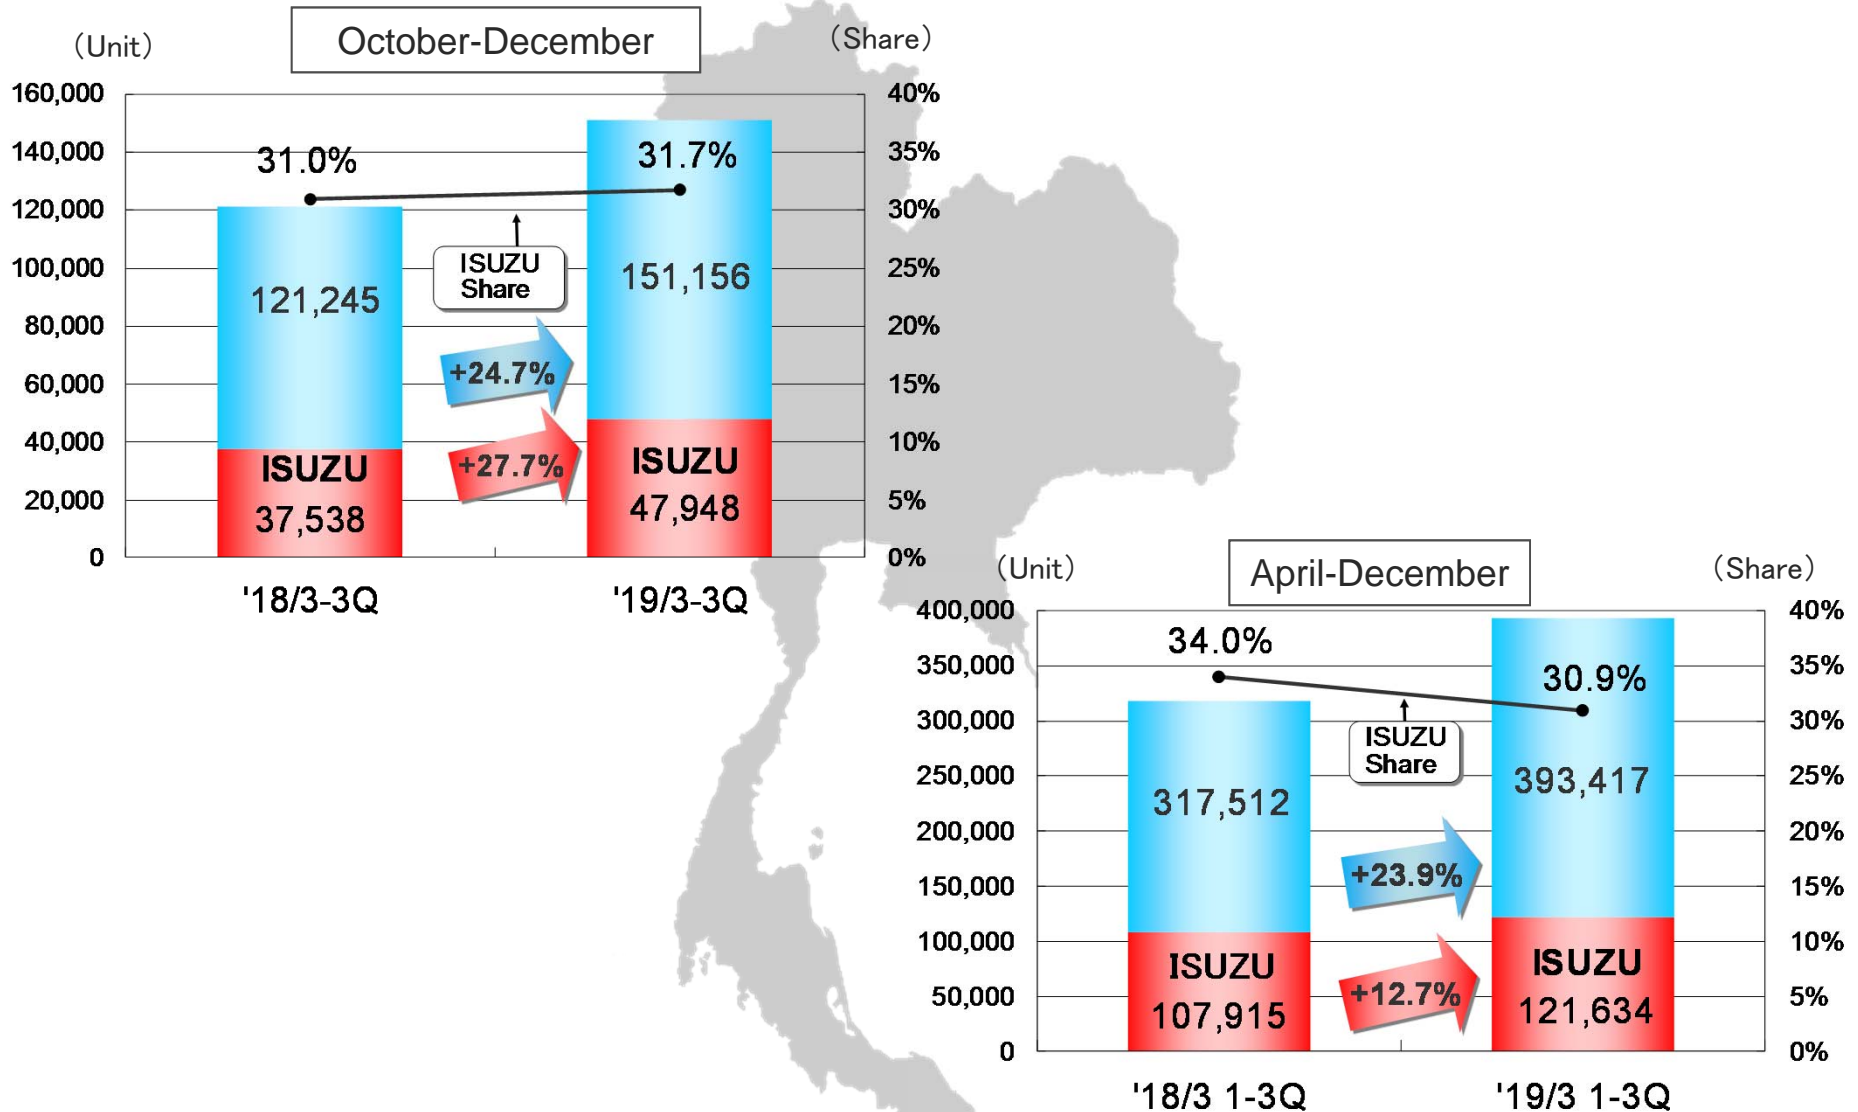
(Unit)

October-December

(Share)

160,000
140,000
120,000
100,000
80,000
60,000
40,000
20,000
0

40%
35%
30%
25%
20%
15%
10%
5%
0%

31.0%

31.7%

121,245

ISUZU Share

151,156

+24.7%

+27.7%

ISUZU
37,538

ISUZU
47,948

'18/3-3Q

'19/3-3Q

(Unit)

April-December

(Share)

400,000
350,000
300,000
250,000
200,000
150,000
100,000
50,000
0

40%
35%
30%
25%
20%
15%
10%
5%
0%

34.0%

30.9%

ISUZU Share

317,512

393,417

+23.9%

+12.7%

ISUZU
107,915

ISUZU
121,634

'18/3 1-3Q

'19/3 1-3Q